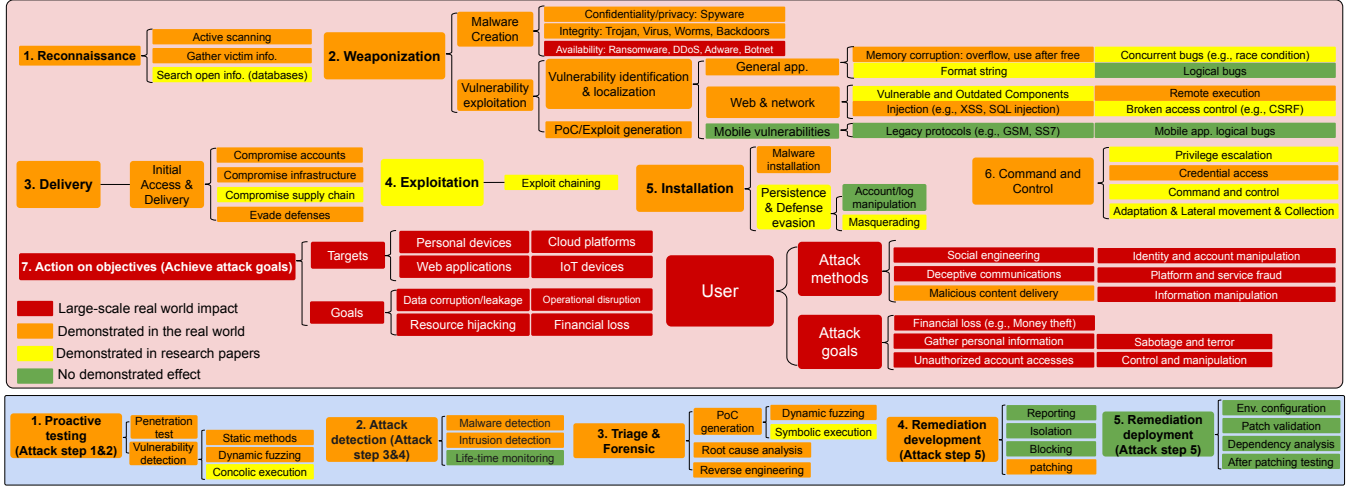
1. Reconnaissance
Active scanning
Gather victim info.
Search open info. (databases)

2. Weaponization
Malware Creation
Confidentiality/privacy: Spyware
Integrity: Trojan, Virus, Worms, Backdoors
Availability: Ransomware, DDoS, Adware, Botnet
Vulnerability exploitation
Vulnerability identification & localization
PoC/Exploit generation
General app.
Memory corruption: overflow, use after free
Concurrent bugs (e.g., race condition)
Format string
Logical bugs
Web & network
Vulnerable and Outdated Components
Remote execution
Injection (e.g., XSS, SQL injection)
Broken access control (e.g., CSRF)
Mobile vulnerabilities
Legacy protocols (e.g., GSM, SS7)
Mobile app. logical bugs

3. Delivery
Initial Access & Delivery
Compromise accounts
Compromise infrastructure
Compromise supply chain
Evade defenses

4. Exploitation
Exploit chaining

5. Installation
Malware installation
Persistence & Defense evasion
Account/log manipulation
Masquerading

6. Command and Control
Privilege escalation
Credential access
Command and control
Adaptation & Lateral movement & Collection

7. Action on objectives (Achieve attack goals)
Targets
Personal devices
Cloud platforms
Web applications
IoT devices
Goals
Data corruption/leakage
Operational disruption
Resource hijacking
Financial loss

User
Attack methods
Social engineering
Identity and account manipulation
Deceptive communications
Platform and service fraud
Malicious content delivery
Information manipulation
Attack goals
Financial loss (e.g., Money theft)
Gather personal information
Sabotage and terror
Unauthorized account accesses
Control and manipulation

Large-scale real world impact
Demonstrated in the real world
Demonstrated in research papers
No demonstrated effect

1. Proactive testing (Attack step 1&2)
Penetration test
Vulnerability detection
Static methods
Dynamic fuzzing
Concolic execution

2. Attack detection (Attack step 3&4)
Malware detection
Intrusion detection
Life-time monitoring

3. Triage & Forensic
PoC generation
Dynamic fuzzing
Symbolic execution
Root cause analysis
Reverse engineering

4. Remediation development (Attack step 5)
Reporting
Isolation
Blocking
patching

5. Remediation deployment (Attack step 5)
Env. configuration
Patch validation
Dependency analysis
After patching testing